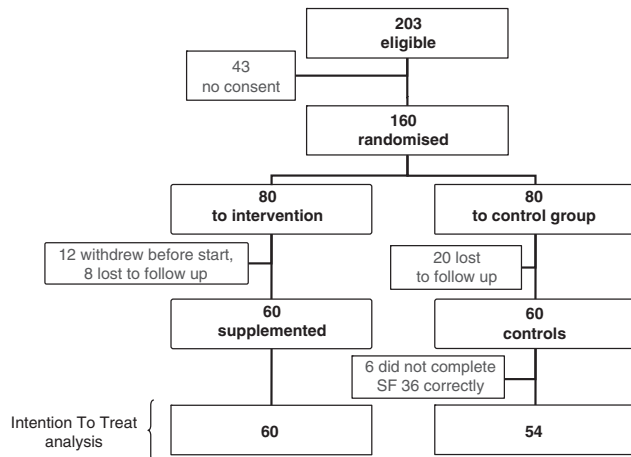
203
eligible

43
no consent

160
randomised

80
to intervention

80
to control group

12 withdrew before start,
8 lost to follow up

20 lost
to follow up

60
supplemented

60
controls

6 did not complete
SF 36 correctly

Intention To Treat
analysis

60

54